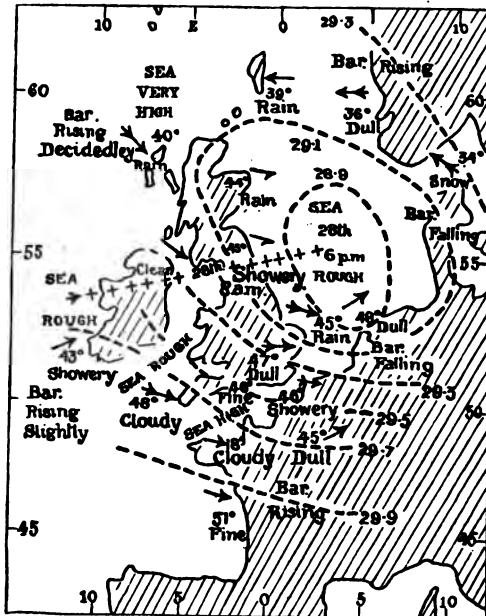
10 0 E 0 29·3 10

60

SEA VERY HIGH

Bar. Rising

39° Rain

Bar. Rising Decidedley

40°

Rain

36° Dull

29·1

34°

44° Rain

28·9

Snow

SEA 26th 6 p.m ROUGH

Bar. Falling

55

SEA

Clear

26th

55

Showery Rain

ROUGH

45° Rain

48° Dull

43° Showery

SEA ROUGH

47° Dull

Bar. Falling

Bar. Rising Slightly

46° Cloudy

48° Fine

40° Showery

29·3

SEA HIGH

29·5

50

45° Dull

48° Cloudy

29·7

Bar. Rising

29·9

51° Fine

45

45

10 5 0 5 10